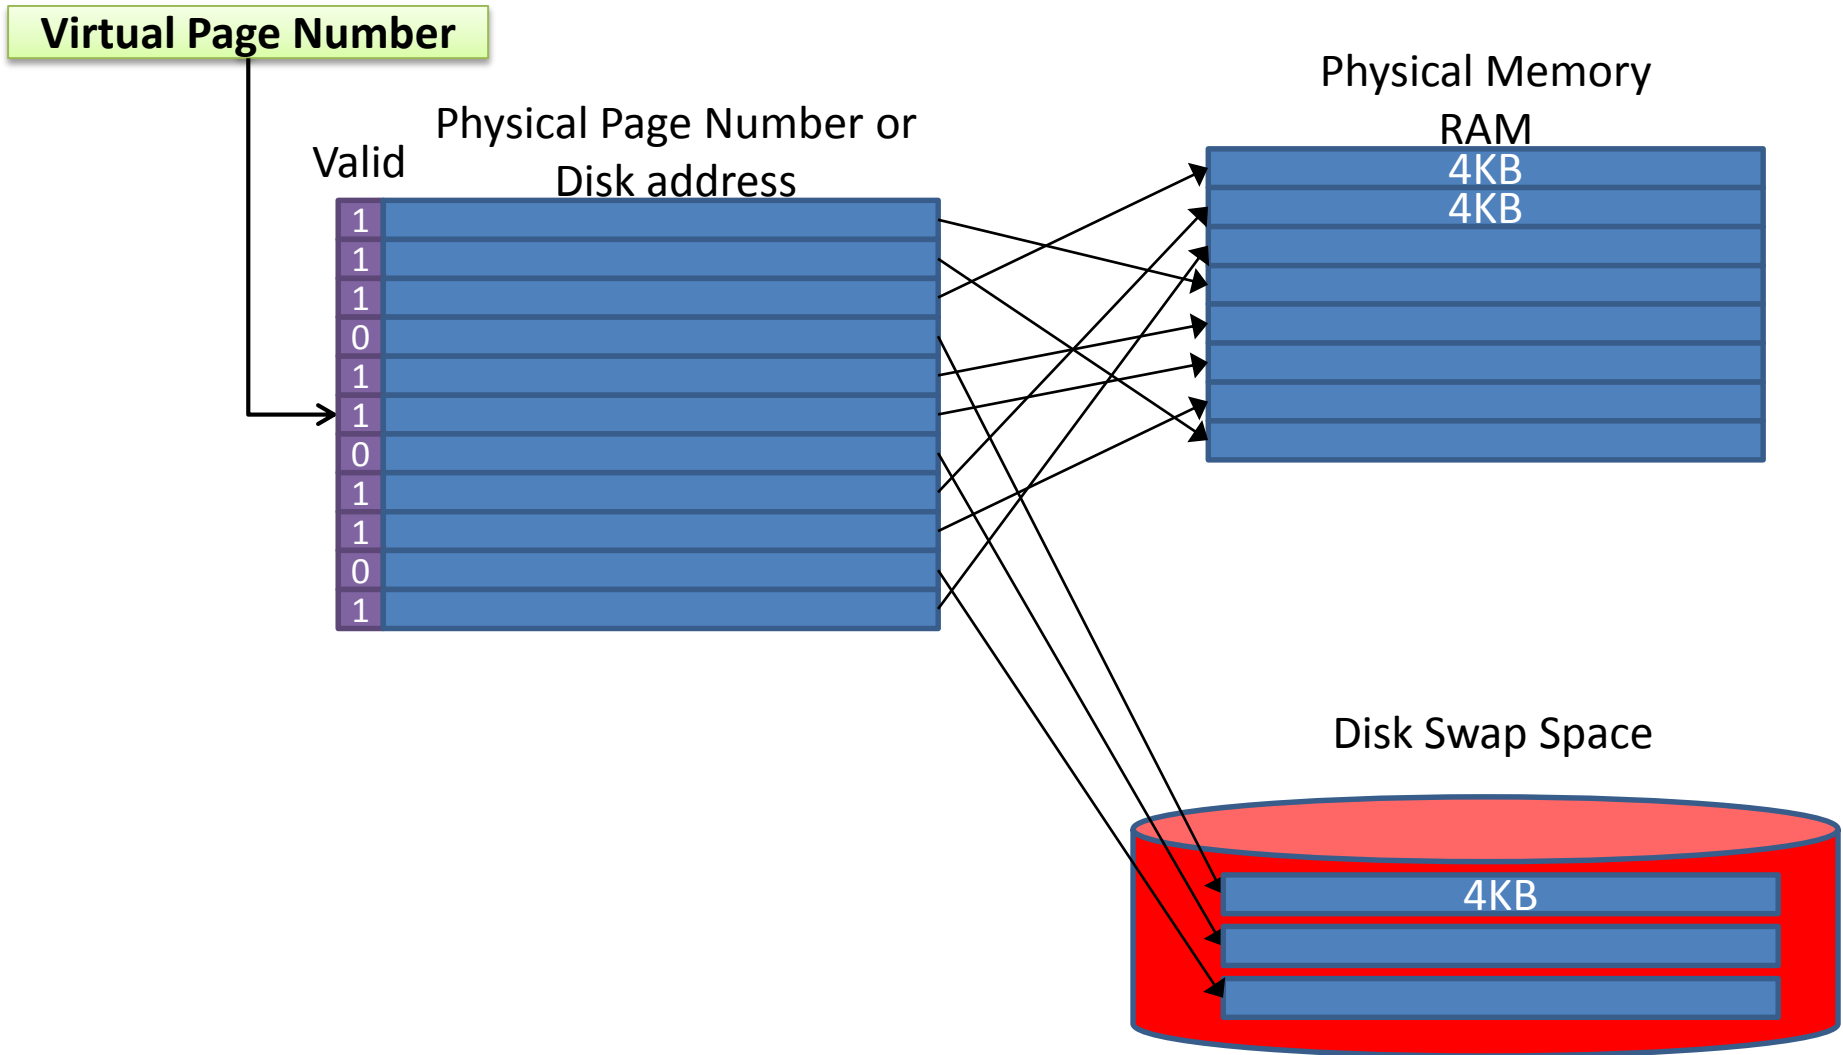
Virtual Page Number

Valid

Physical Page Number or Disk address

| | |
|---|---|
| 1 | |
| 1 | |
| 1 | |
| 0 | |
| 1 | |
| 1 | |
| 0 | |
| 1 | |
| 1 | |
| 0 | |
| 1 | |

Physical Memory RAM

4KB
4KB

Disk Swap Space

4KB